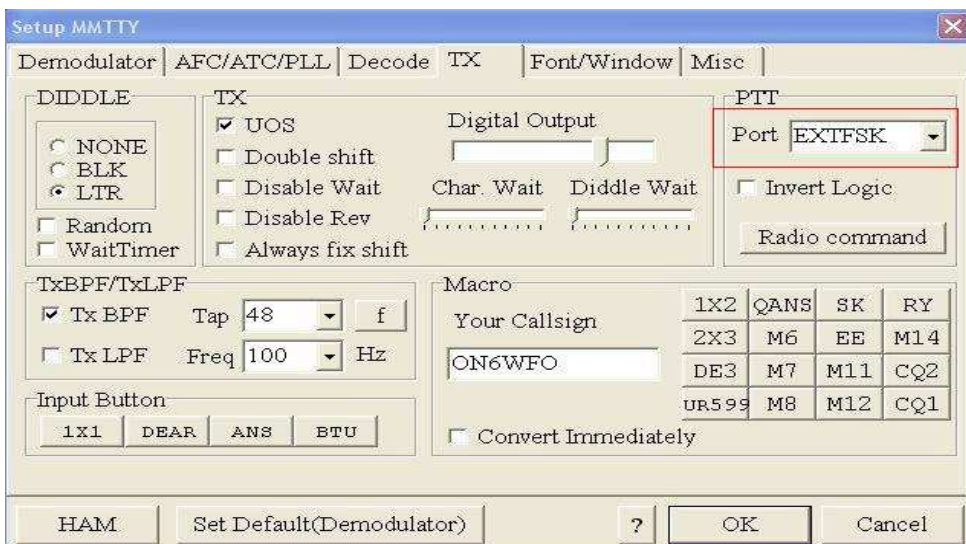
Setup MMTTY

Demodulator | AFC/ATC/PLL | Decode | TX | Font/Window | Misc

DIDDLE
NONE
BLK
LTR
Random
WaitTimer

TX
UOS
Double shift
Disable Wait
Disable Rev
Always fix shift
Digital Output
Char. Wait
Diddle Wait

PTT
Port EXTFSK
Invert Logic
Radio command

TxBPF/TxLPF
Tx BPF
Tap 48
f
Tx LPF
Freq 100
Hz

Macro
Your Callsign
ON6WFO
Convert Immediately

| 1X2 | QANS | SK | RY |
|---|---|---|---|
| 2X3 | M6 | EE | M14 |
| DE3 | M7 | M11 | CQ2 |
| UR599 | M8 | M12 | CQ1 |

Input Button
1X1
DEAR
ANS
BTU

HAM
Set Default(Demodulator)
?
OK
Cancel